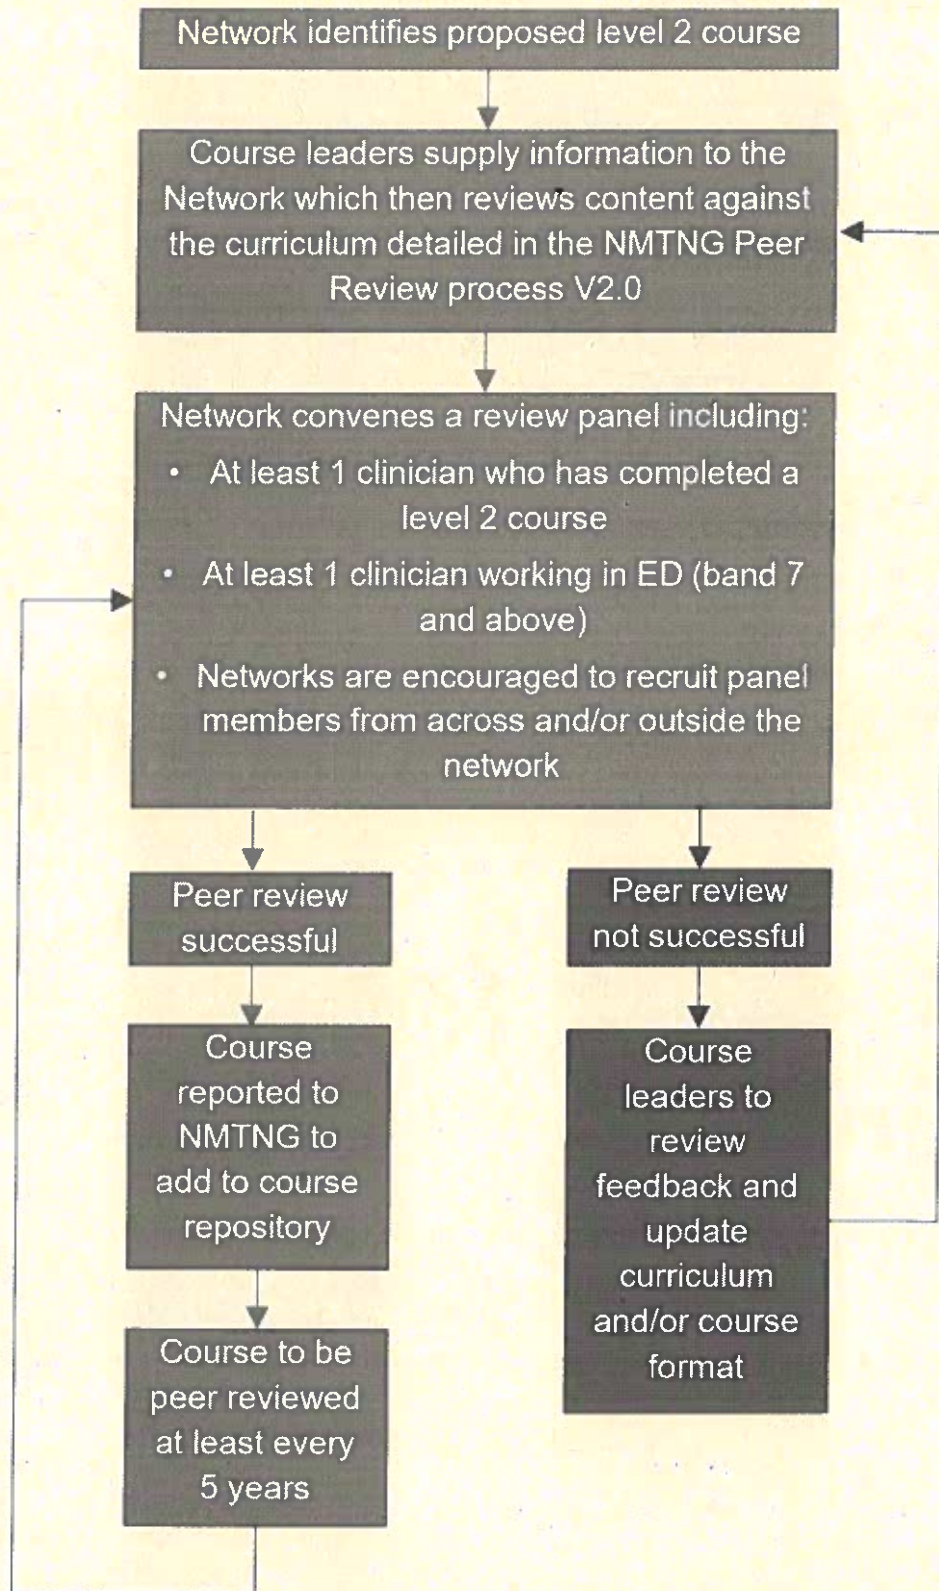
Network identifies proposed level 2 course

Course leaders supply information to the Network which then reviews content against the curriculum detailed in the NMTNG Peer Review process V2.0

Network convenes a review panel including:
• At least 1 clinician who has completed a level 2 course
• At least 1 clinician working in ED (band 7 and above)
• Networks are encouraged to recruit panel members from across and/or outside the network

Peer review successful

Course reported to NMTNG to add to course repository

Course to be peer reviewed at least every 5 years

Peer review not successful

Course leaders to review feedback and update curriculum and/or course format